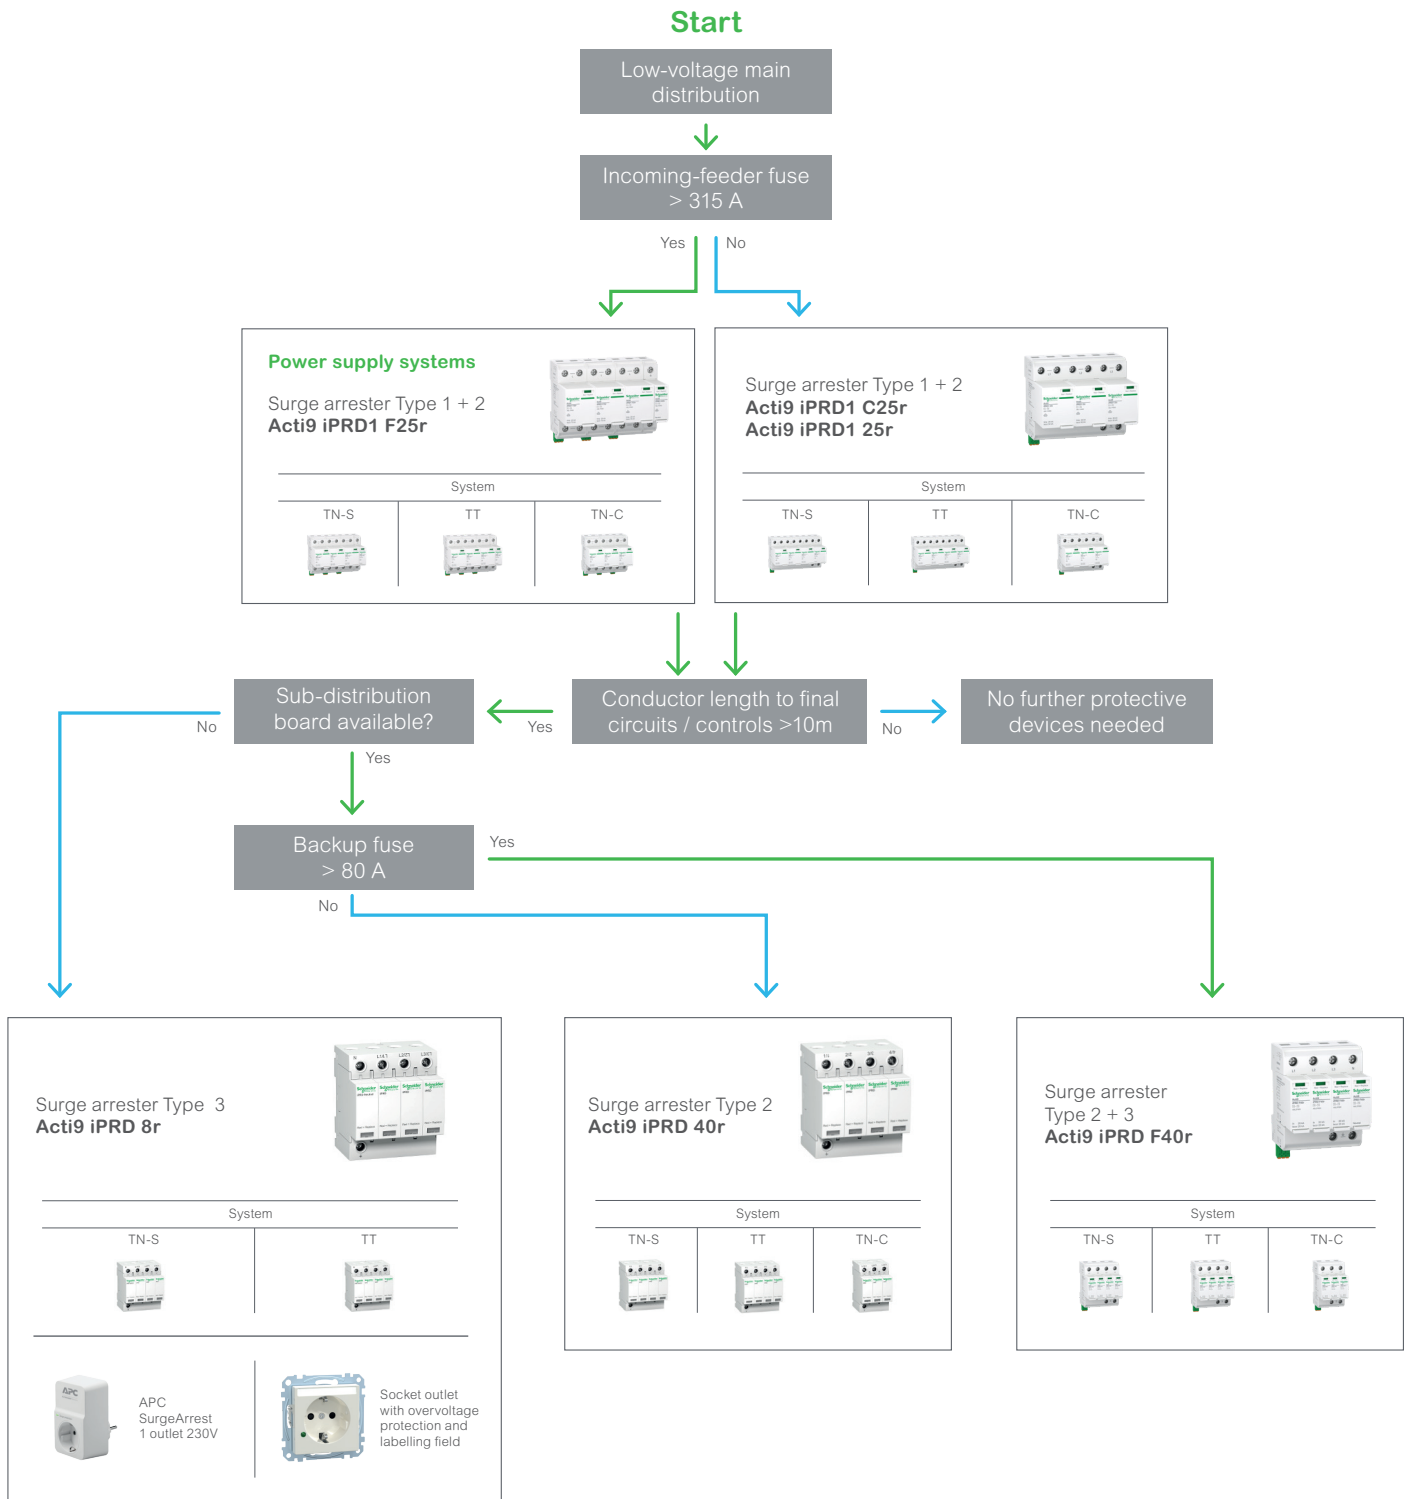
Start

Low-voltage main distribution

Incoming-feeder fuse > 315 A

Yes

No

Power supply systems

Surge arrester Type 1 + 2
**Acti9 iPRD1 F25r**

System

| TN-S | TT | TN-C |
|---|---|---|

Surge arrester Type 1 + 2
**Acti9 iPRD1 C25r**
**Acti9 iPRD1 25r**

System

| TN-S | TT | TN-C |
|---|---|---|

Sub-distribution board available?

No

Yes

Conductor length to final circuits / controls >10m

No

No further protective devices needed

Yes

Backup fuse > 80 A

Yes

No

Surge arrester Type 3
**Acti9 iPRD 8r**

System

| TN-S | TT |
|---|---|

APC SurgeArrest 1 outlet 230V

Socket outlet with overvoltage protection and labelling field

Surge arrester Type 2
**Acti9 iPRD 40r**

System

| TN-S | TT | TN-C |
|---|---|---|

Surge arrester Type 2 + 3
**Acti9 iPRD F40r**

System

| TN-S | TT | TN-C |
|---|---|---|